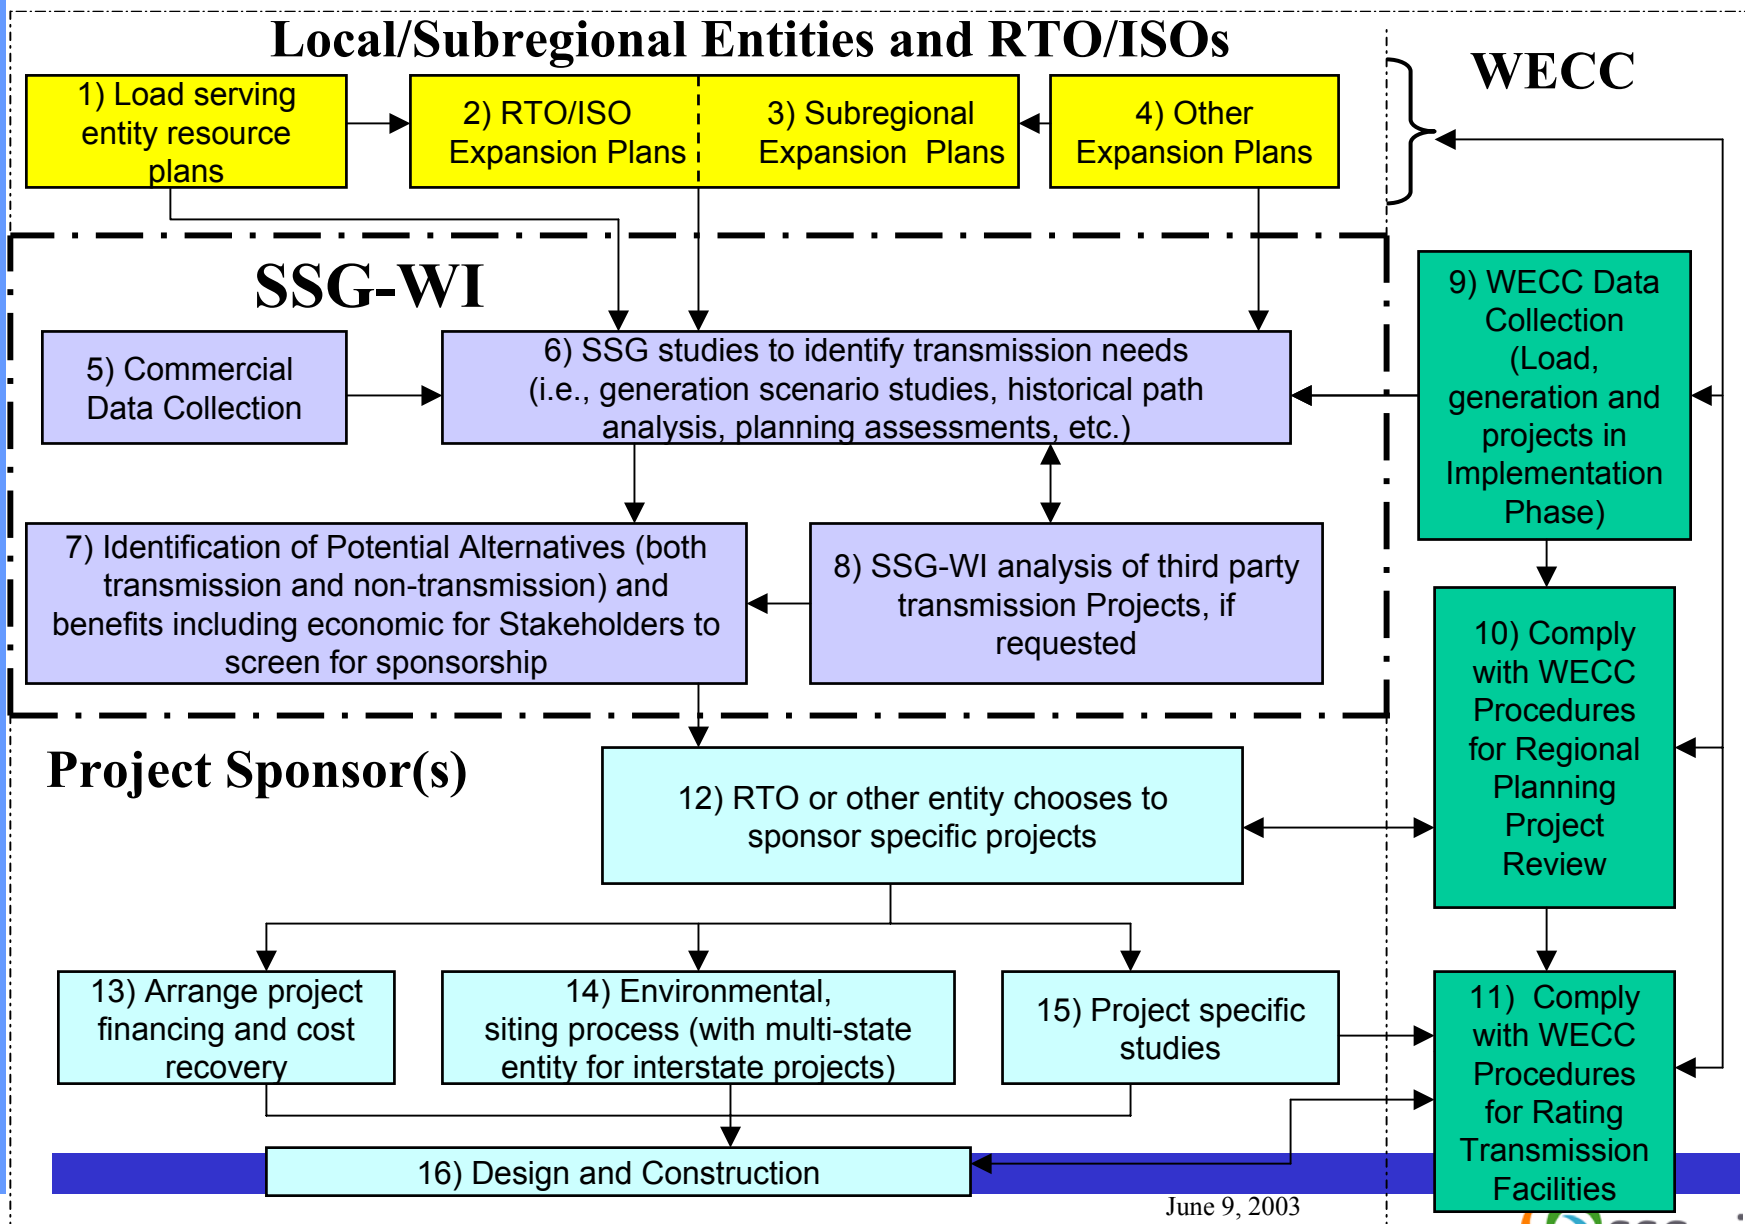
Local/Subregional Entities and RTO/ISOs

WECC

1) Load serving entity resource plans

2) RTO/ISO Expansion Plans

3) Subregional Expansion Plans

4) Other Expansion Plans

SSG-WI

5) Commercial Data Collection

6) SSG studies to identify transmission needs (i.e., generation scenario studies, historical path analysis, planning assessments, etc.)

9) WECC Data Collection (Load, generation and projects in Implementation Phase)

7) Identification of Potential Alternatives (both transmission and non-transmission) and benefits including economic for Stakeholders to screen for sponsorship

8) SSG-WI analysis of third party transmission Projects, if requested

10) Comply with WECC Procedures for Regional Planning Project Review

Project Sponsor(s)

12) RTO or other entity chooses to sponsor specific projects

13) Arrange project financing and cost recovery

14) Environmental, siting process (with multi-state entity for interstate projects)

15) Project specific studies

11) Comply with WECC Procedures for Rating Transmission Facilities

16) Design and Construction

June 9, 2003